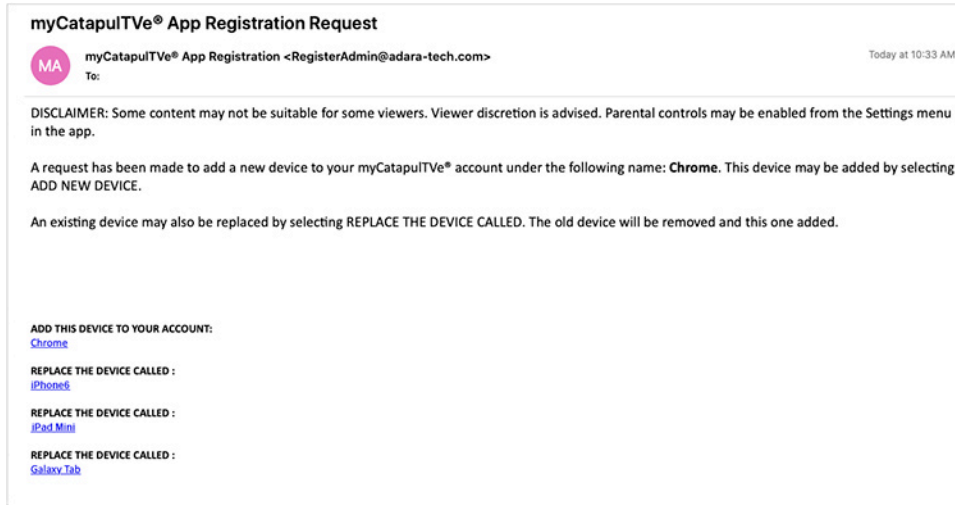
myCatapulTVe® App Registration Request

MA

myCatapulTVe® App Registration <RegisterAdmin@adara-tech.com>
To:

Today at 10:33 AM

DISCLAIMER: Some content may not be suitable for some viewers. Viewer discretion is advised. Parental controls may be enabled from the Settings menu in the app.

A request has been made to add a new device to your myCatapulTVe® account under the following name: **Chrome**. This device may be added by selecting ADD NEW DEVICE.

An existing device may also be replaced by selecting REPLACE THE DEVICE CALLED. The old device will be removed and this one added.

ADD THIS DEVICE TO YOUR ACCOUNT:
Chrome

REPLACE THE DEVICE CALLED :
iPhone6

REPLACE THE DEVICE CALLED :
iPad Mini

REPLACE THE DEVICE CALLED :
Galaxy Tab